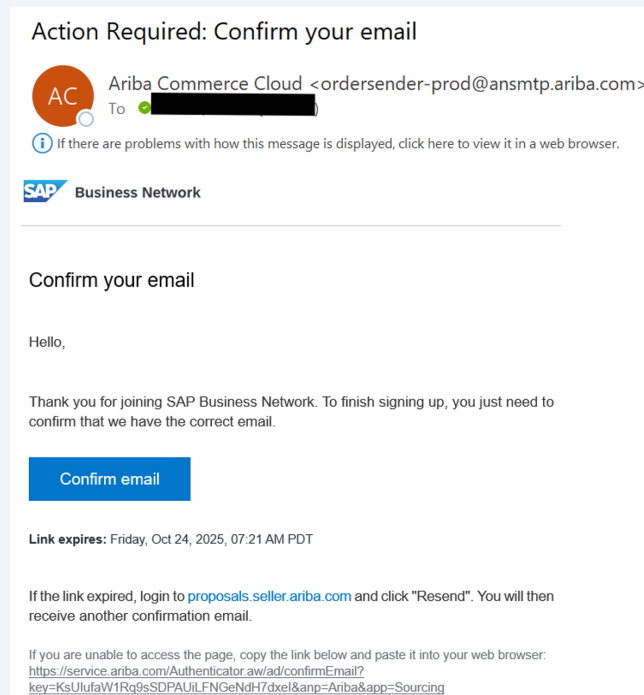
Action Required: Confirm your email

AC

Ariba Commerce Cloud <ordersender-prod@ansmtp.ariba.com>

To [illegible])

If there are problems with how this message is displayed, click here to view it in a web browser.

SAP Business Network

Confirm your email

Hello,

Thank you for joining SAP Business Network. To finish signing up, you just need to confirm that we have the correct email.

Confirm email

**Link expires:** Friday, Oct 24, 2025, 07:21 AM PDT

If the link expired, login to proposals.seller.ariba.com and click "Resend". You will then receive another confirmation email.

If you are unable to access the page, copy the link below and paste it into your web browser: https://service.ariba.com/Authenticator.aw/ad/confirmEmail?key=KsUlufaW1Rq9sSDPAUiLFNGeNdH7dxel&anp=Ariba&app=Sourcing